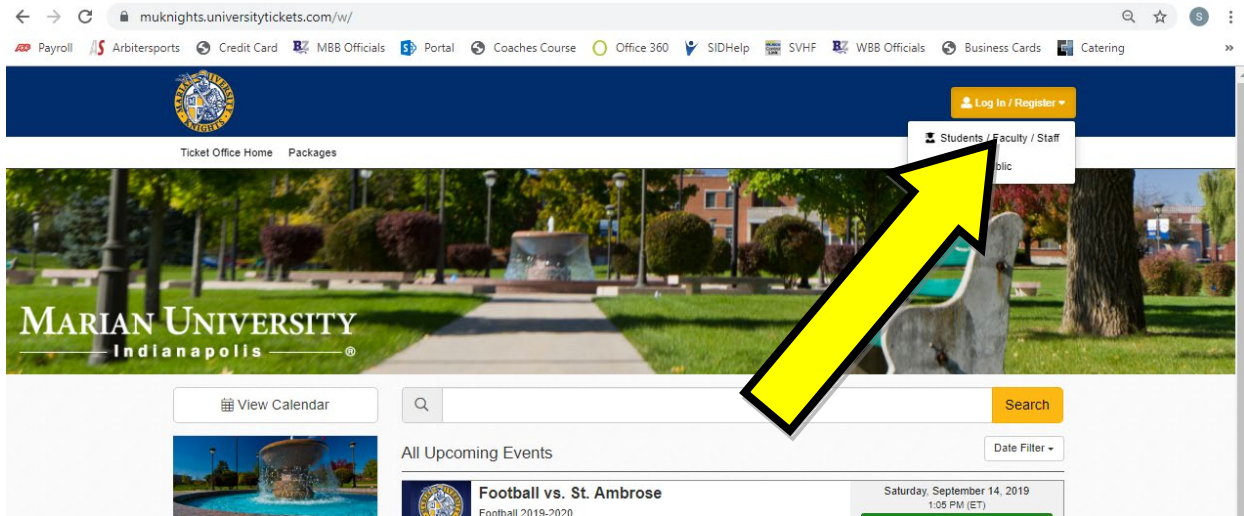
muknights.universitytickets.com/w/

Payroll Arbitersports Credit Card MBB Officials Portal Coaches Course Office 360 SIDHelp SVHF WBB Officials Business Cards Catering

MARIAN UNIVERSITY KNIGHTS

Log In / Register

Students / Faculty / Staff

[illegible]blic

Ticket Office Home Packages

MARIAN UNIVERSITY
Indianapolis ®

View Calendar

Search

All Upcoming Events

Date Filter

Football vs. St. Ambrose
Football 2019-2020

Saturday, September 14, 2019
1:05 PM (ET)